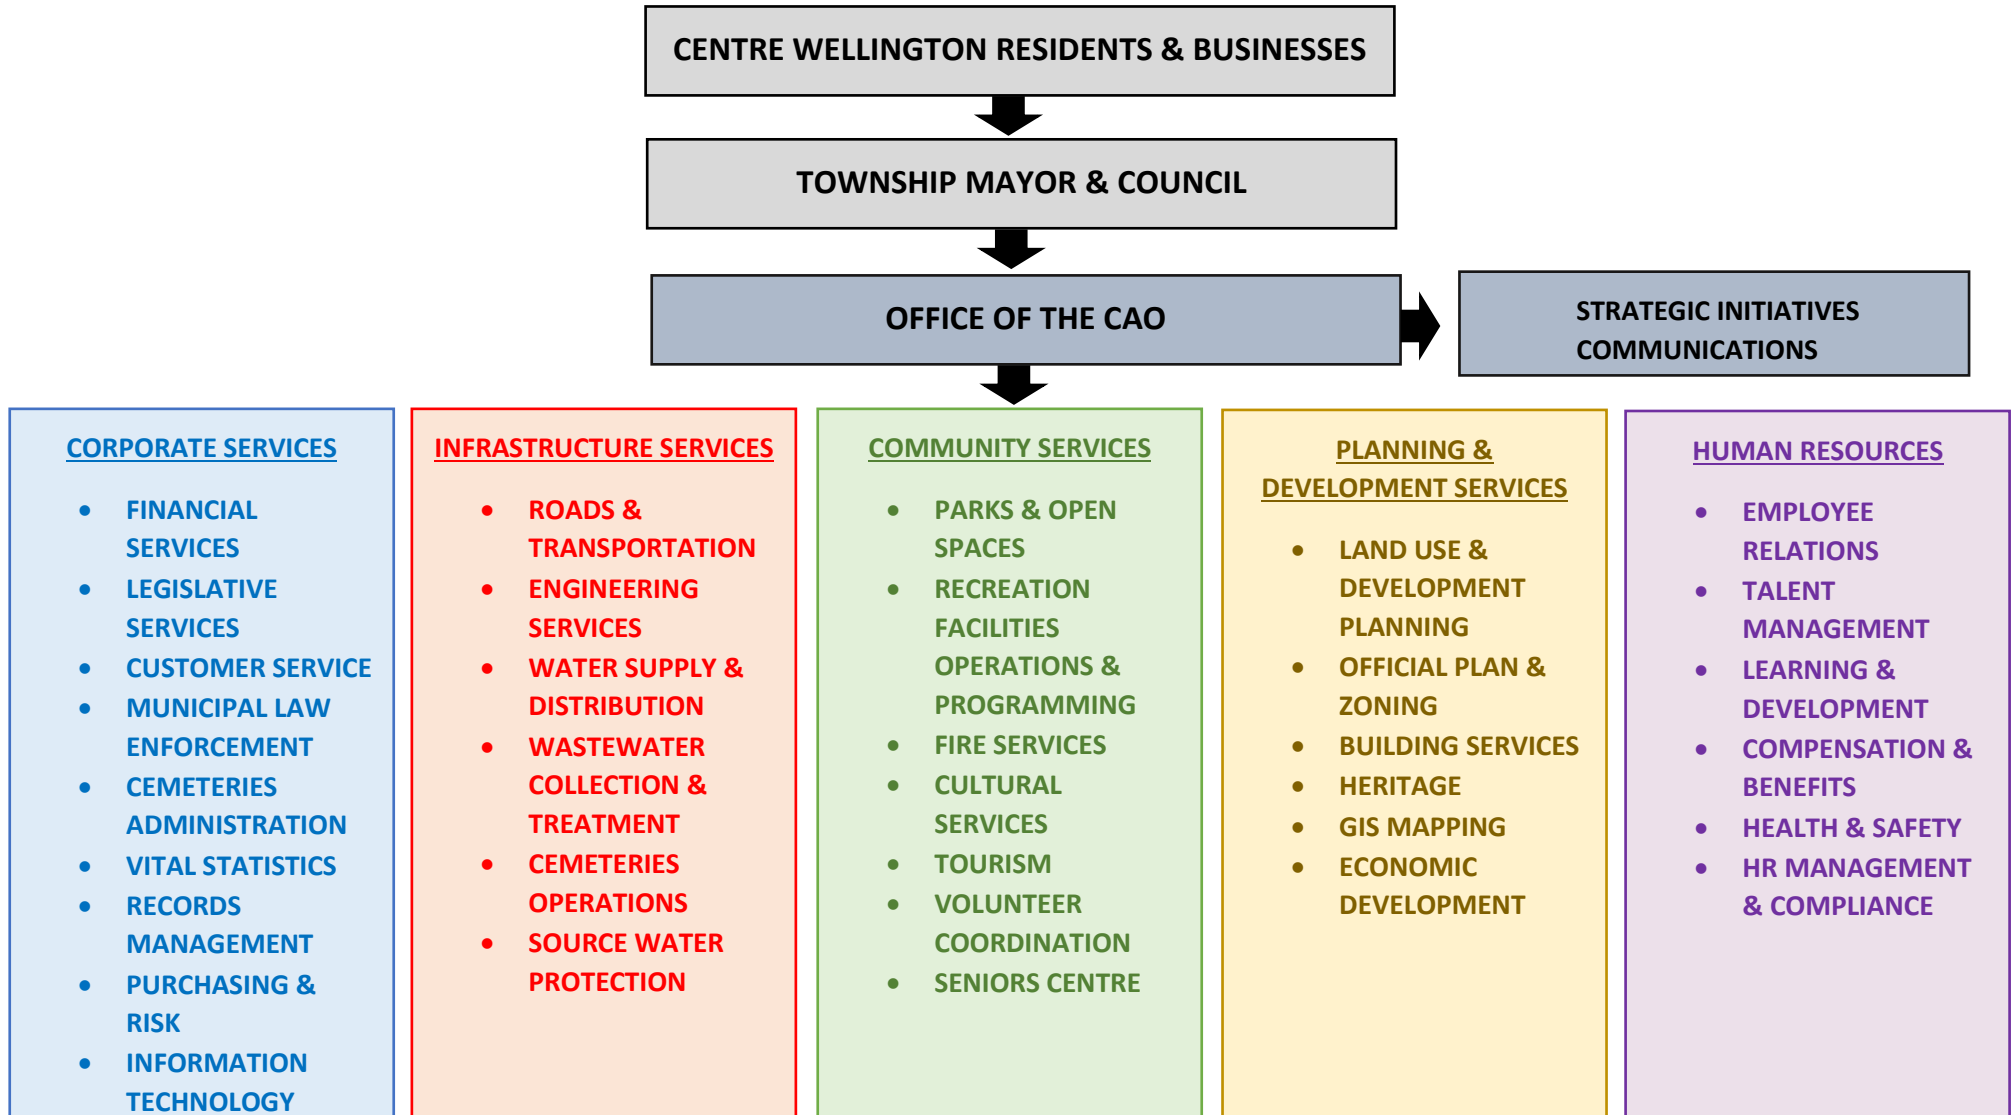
CENTRE WELLINGTON RESIDENTS & BUSINESSES

TOWNSHIP MAYOR & COUNCIL

OFFICE OF THE CAO

STRATEGIC INITIATIVES
COMMUNICATIONS

CORPORATE SERVICES

- FINANCIAL SERVICES
- LEGISLATIVE SERVICES
- CUSTOMER SERVICE
- MUNICIPAL LAW ENFORCEMENT
- CEMETERIES ADMINISTRATION
- VITAL STATISTICS
- RECORDS MANAGEMENT
- PURCHASING & RISK
- INFORMATION TECHNOLOGY

INFRASTRUCTURE SERVICES

- ROADS & TRANSPORTATION
- ENGINEERING SERVICES
- WATER SUPPLY & DISTRIBUTION
- WASTEWATER COLLECTION & TREATMENT
- CEMETERIES OPERATIONS
- SOURCE WATER PROTECTION

COMMUNITY SERVICES

- PARKS & OPEN SPACES
- RECREATION FACILITIES OPERATIONS & PROGRAMMING
- FIRE SERVICES
- CULTURAL SERVICES
- TOURISM
- VOLUNTEER COORDINATION
- SENIORS CENTRE

PLANNING & DEVELOPMENT SERVICES

- LAND USE & DEVELOPMENT PLANNING
- OFFICIAL PLAN & ZONING
- BUILDING SERVICES
- HERITAGE
- GIS MAPPING
- ECONOMIC DEVELOPMENT

HUMAN RESOURCES

- EMPLOYEE RELATIONS
- TALENT MANAGEMENT
- LEARNING & DEVELOPMENT
- COMPENSATION & BENEFITS
- HEALTH & SAFETY
- HR MANAGEMENT & COMPLIANCE